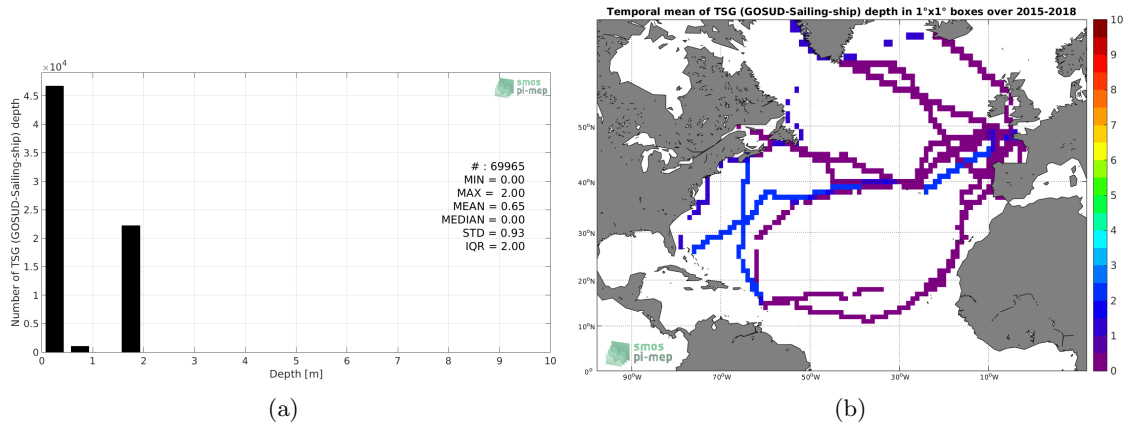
$\times10^4$
4.5
4
3.5
3
2.5
2
1.5
1
0.5
0
Number of TSG (GOSUD-Sailing-ship) depth
smos pi-mep
# : 69965
MIN = 0.00
MAX = 2.00
MEAN = 0.65
MEDIAN = 0.00
STD = 0.93
IQR = 2.00
0 1 2 3 4 5 6 7 8 9 10
Depth [m]
(a)

Temporal mean of TSG (GOSUD-Sailing-ship) depth in 1°x1° boxes over 2015-2018
50°N
40°N
30°N
20°N
10°N
0°
90°W 70°W 50°W 30°W 10°W
smos pi-mep
10
9
8
7
6
5
4
3
2
1
0
(b)